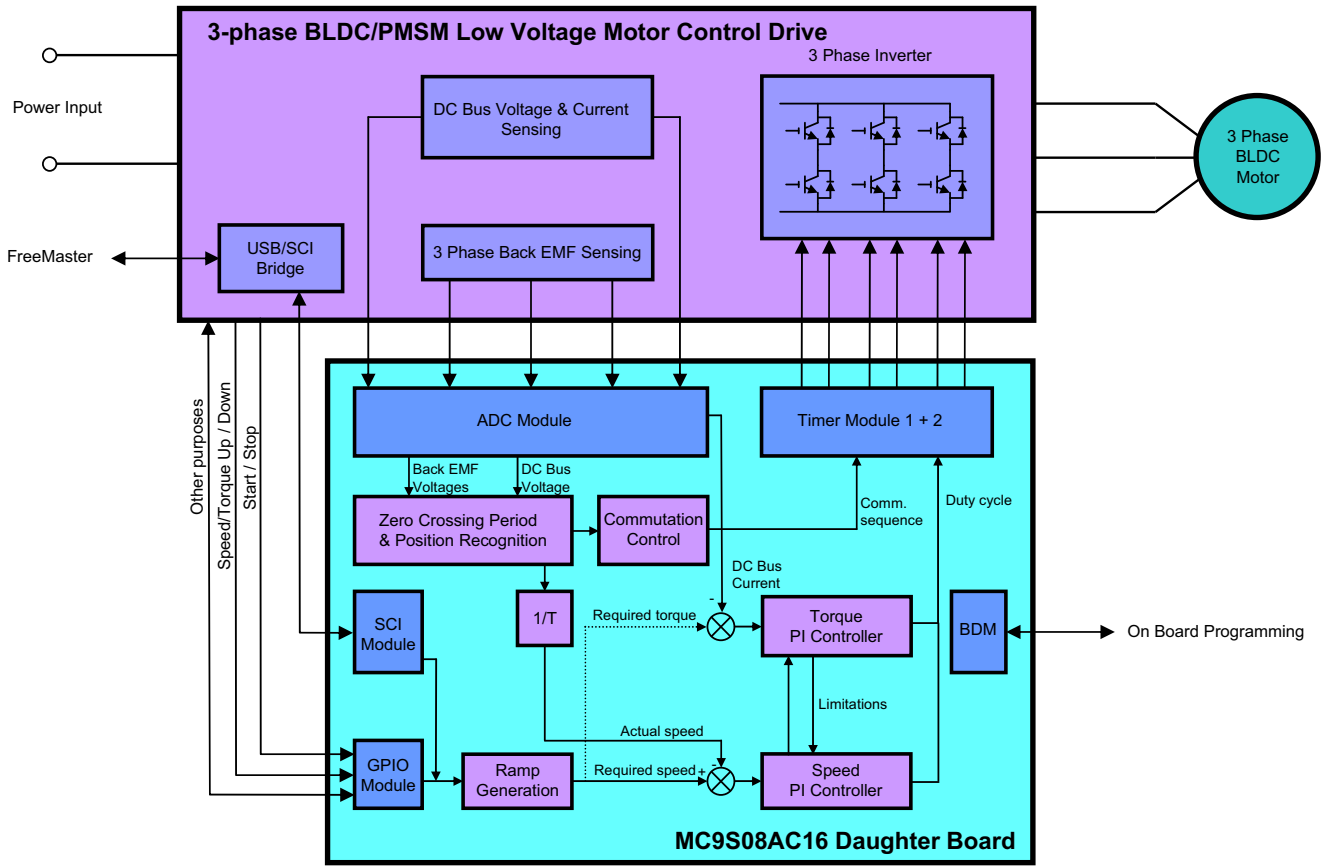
3-phase BLDC/PMSM Low Voltage Motor Control Drive

3 Phase Inverter

Power Input

DC Bus Voltage & Current Sensing

3 Phase BLDC Motor

FreeMaster

USB/SCI Bridge

3 Phase Back EMF Sensing

Other purposes

Speed/Torque Up / Down

Start / Stop

ADC Module

Timer Module 1 + 2

Back EMF Voltages

DC Bus Voltage

Zero Crossing Period & Position Recognition

Commutation Control

Comm. sequence

Duty cycle

DC Bus Current

SCI Module

1/T

Required torque

-

Torque PI Controller

BDM

On Board Programming

Limitations

Actual speed

GPIO Module

Ramp Generation

Required speed +

-

Speed PI Controller

MC9S08AC16 Daughter Board